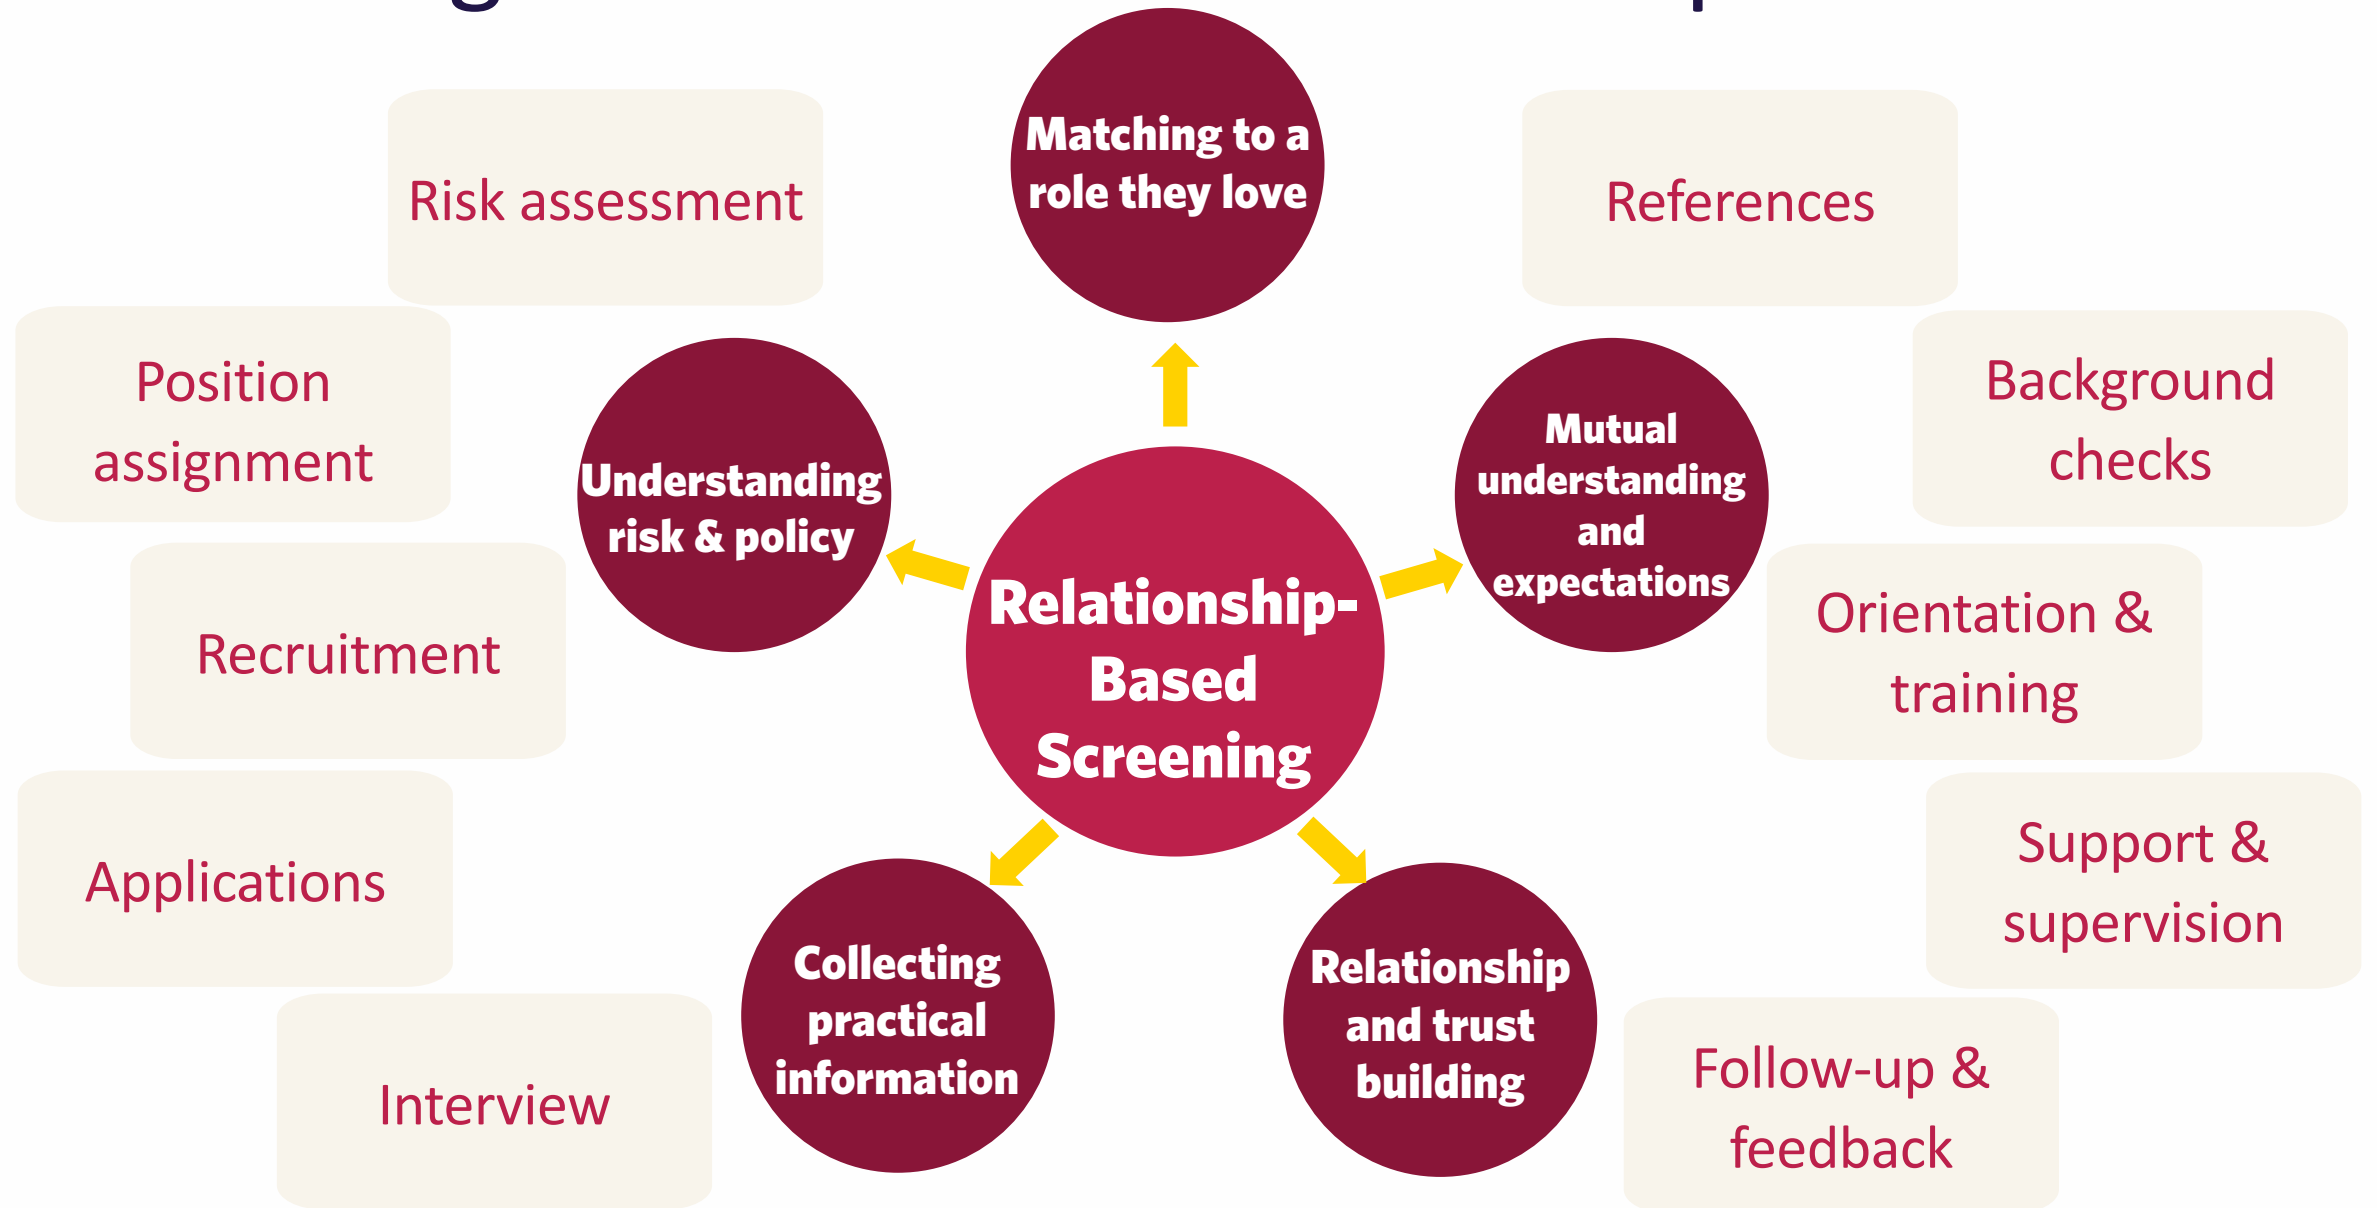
Risk assessment

Matching to a role they love

References

Position assignment

Understanding risk & policy

Mutual understanding and expectations

Background checks

Relationship-Based Screening

Recruitment

Orientation & training

Applications

Support & supervision

Collecting practical information

Relationship and trust building

Interview

Follow-up & feedback